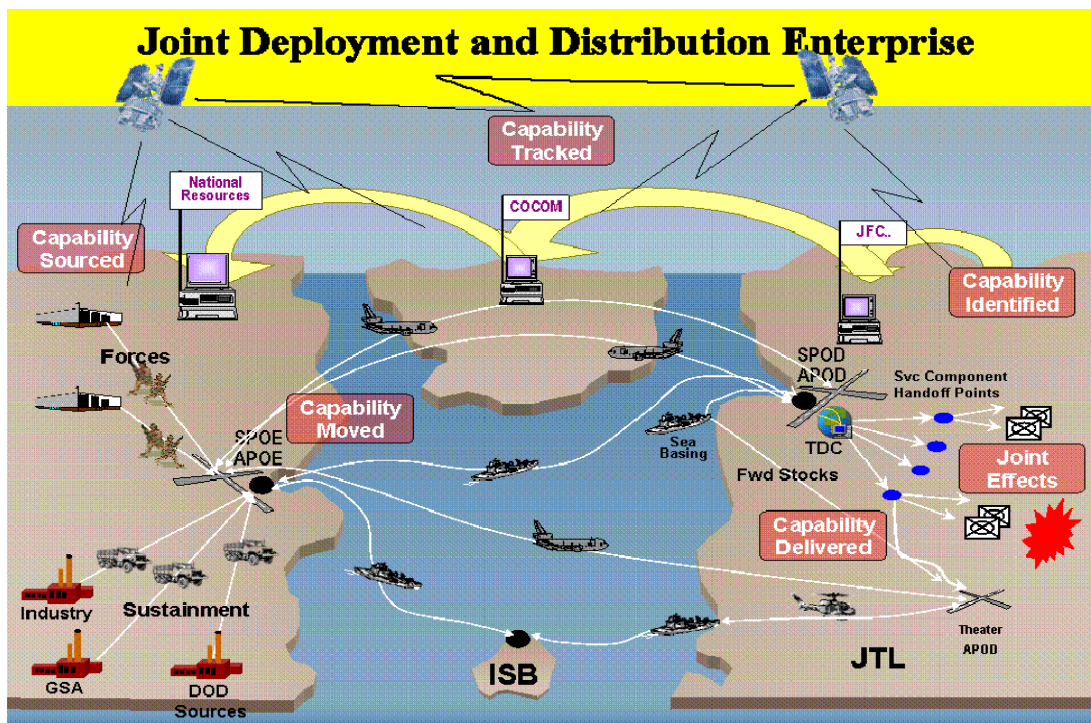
Joint Deployment and Distribution Enterprise

Capability Tracked

National Resources

COCOM

JFC.

Capability Sourced

Capability Identified

Forces

SPOD APOD

Svc Component Handoff Points

Capability Moved

SPOE APOE

Sea Basing

TDC

Fwd Stocks

Joint Effects

Capability Delivered

Industry

Sustainment

GSA

DOD Sources

ISB

JTL

Theater APOD